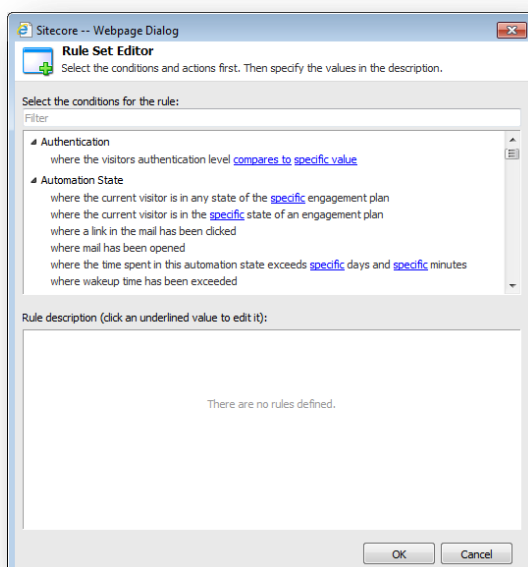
Sitecore -- Webpage Dialog

Rule Set Editor
Select the conditions and actions first. Then specify the values in the description.

Select the conditions for the rule:

Filter

Authentication
where the visitors authentication level compares to specific value

Automation State
where the current visitor is in any state of the specific engagement plan
where the current visitor is in the specific state of an engagement plan
where a link in the mail has been clicked
where mail has been opened
where the time spent in this automation state exceeds specific days and specific minutes
where wakeup time has been exceeded

Rule description (click an underlined value to edit it):

There are no rules defined.

OK
Cancel